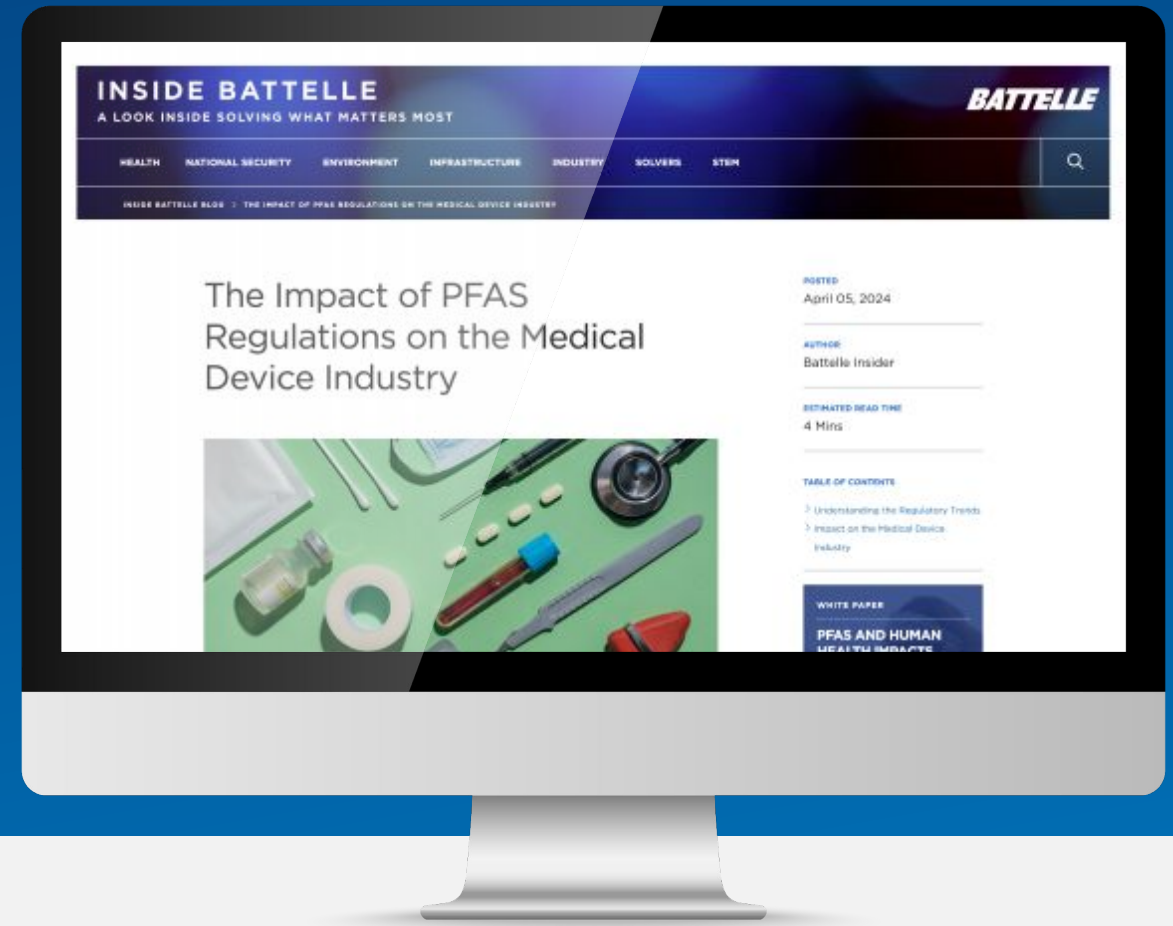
INSIDE BATTELLE
A LOOK INSIDE SOLVING WHAT MATTERS MOST

BATTELLE

HEALTH NATIONAL SECURITY ENVIRONMENT INFRASTRUCTURE INDUSTRY SOLVERS STEM

INSIDE BATTELLE BLOG > THE IMPACT OF PFAS REGULATIONS ON THE MEDICAL DEVICE INDUSTRY

The Impact of PFAS Regulations on the Medical Device Industry

POSTED
April 05, 2024

AUTHOR
Battelle Insider

ESTIMATED READ TIME
4 Mins

TABLE OF CONTENTS
> Understanding the Regulatory Trends
> Impact on the Medical Device Industry

WHITE PAPER
PFAS AND HUMAN HEALTH IMPACTS